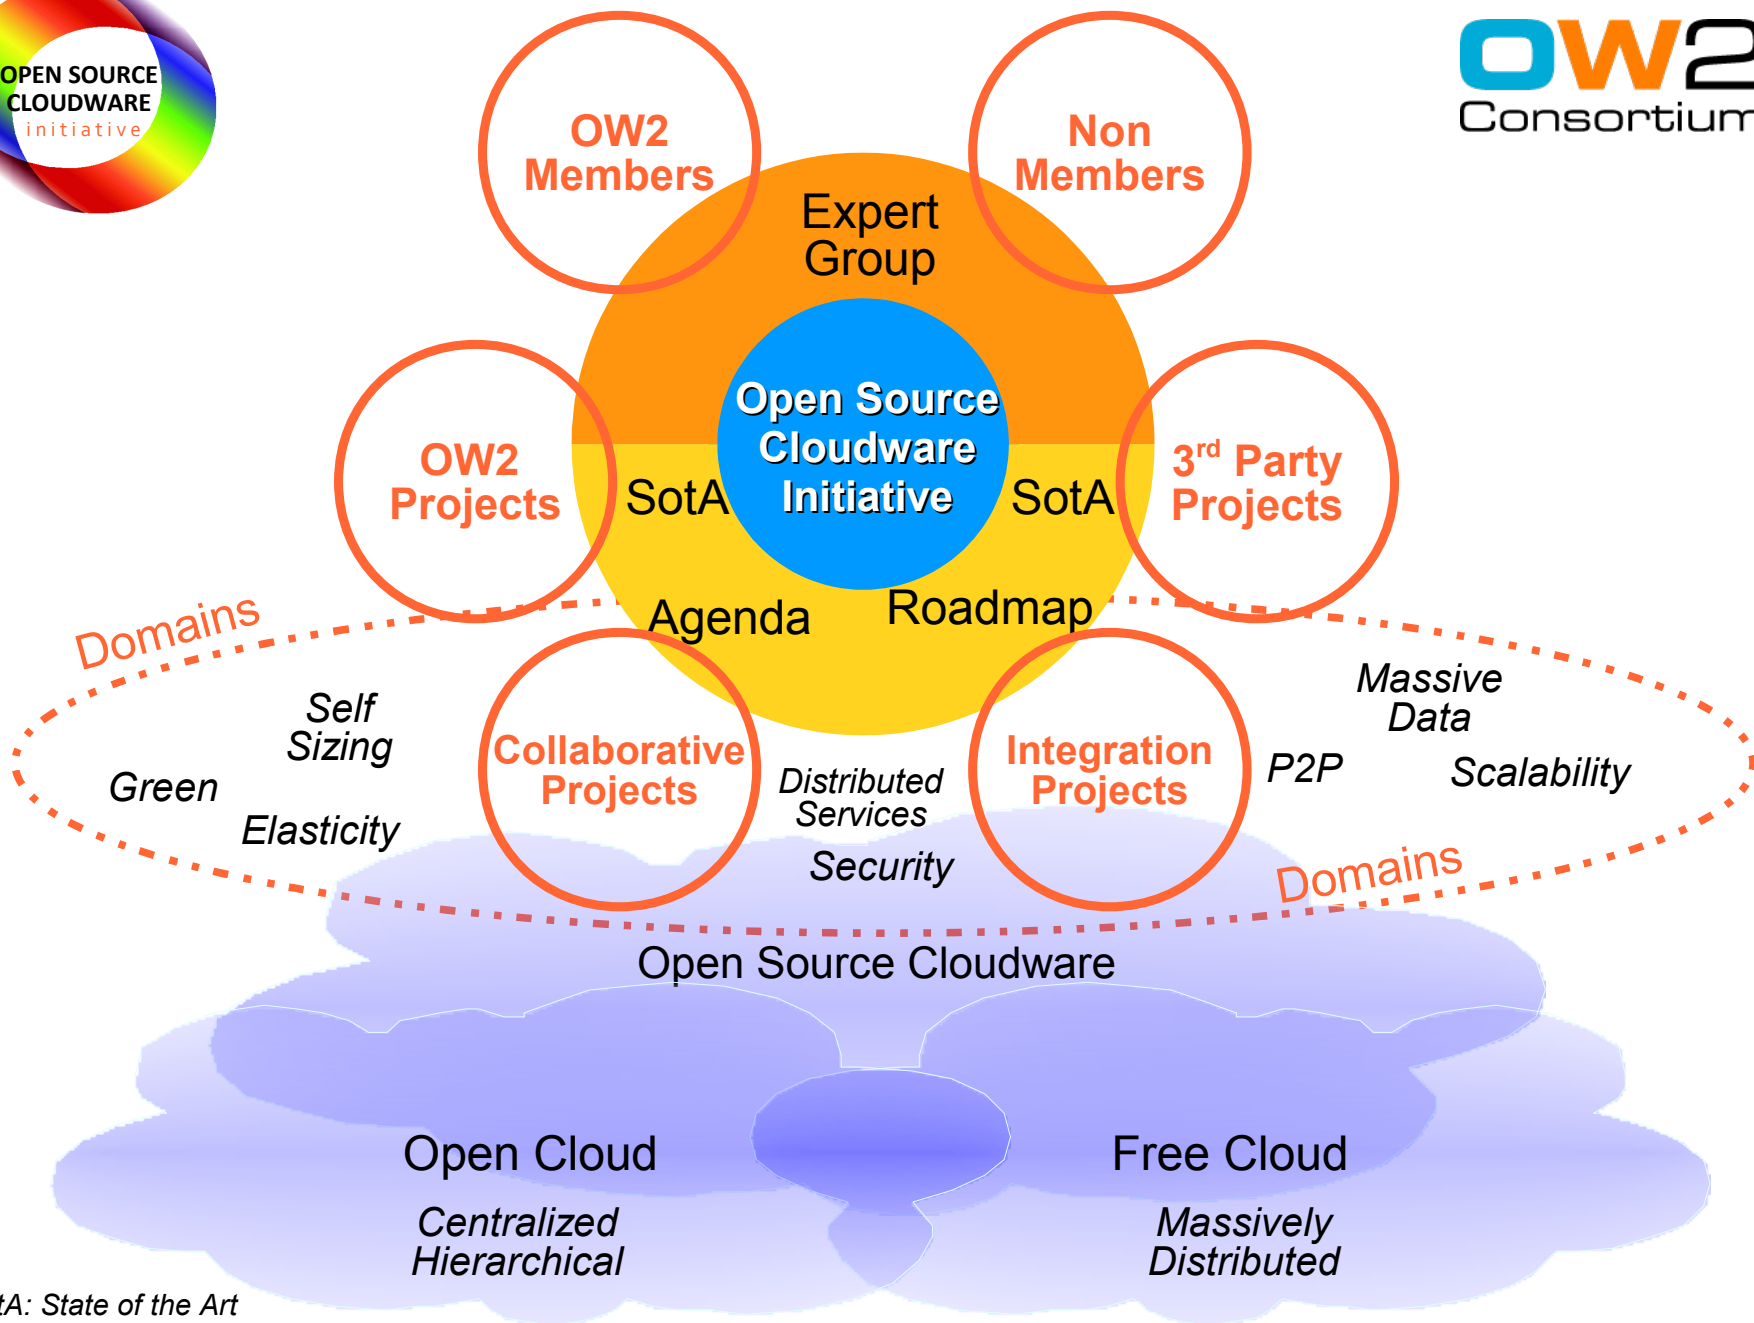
OPEN SOURCE CLOUDWARE initiative

OW2 Consortium

OW2 Members

Non Members

Expert Group

OW2 Projects

SotA

Open Source Cloudware Initiative

SotA

3rd Party Projects

Agenda

Roadmap

Domains

Self Sizing

Green

Elasticity

Collaborative Projects

Distributed Services

Security

Integration Projects

P2P

Massive Data

Scalability

Domains

Open Source Cloudware

Open Cloud

Centralized Hierarchical

Free Cloud

Massively Distributed

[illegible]A: State of the Art